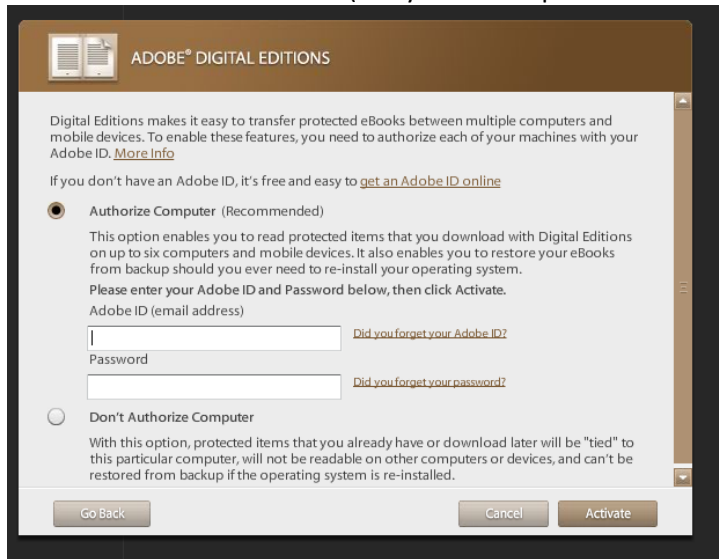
ADOBE® DIGITAL EDITIONS

Digital Editions makes it easy to transfer protected eBooks between multiple computers and mobile devices. To enable these features, you need to authorize each of your machines with your Adobe ID. More Info

If you don't have an Adobe ID, it's free and easy to get an Adobe ID online

Authorize Computer (Recommended)

This option enables you to read protected items that you download with Digital Editions on up to six computers and mobile devices. It also enables you to restore your eBooks from backup should you ever need to re-install your operating system.

Please enter your Adobe ID and Password below, then click Activate.

Adobe ID (email address)

Did you forget your Adobe ID?

Password

Did you forget your password?

Don't Authorize Computer

With this option, protected items that you already have or download later will be "tied" to this particular computer, will not be readable on other computers or devices, and can't be restored from backup if the operating system is re-installed.

Go Back

Cancel

Activate